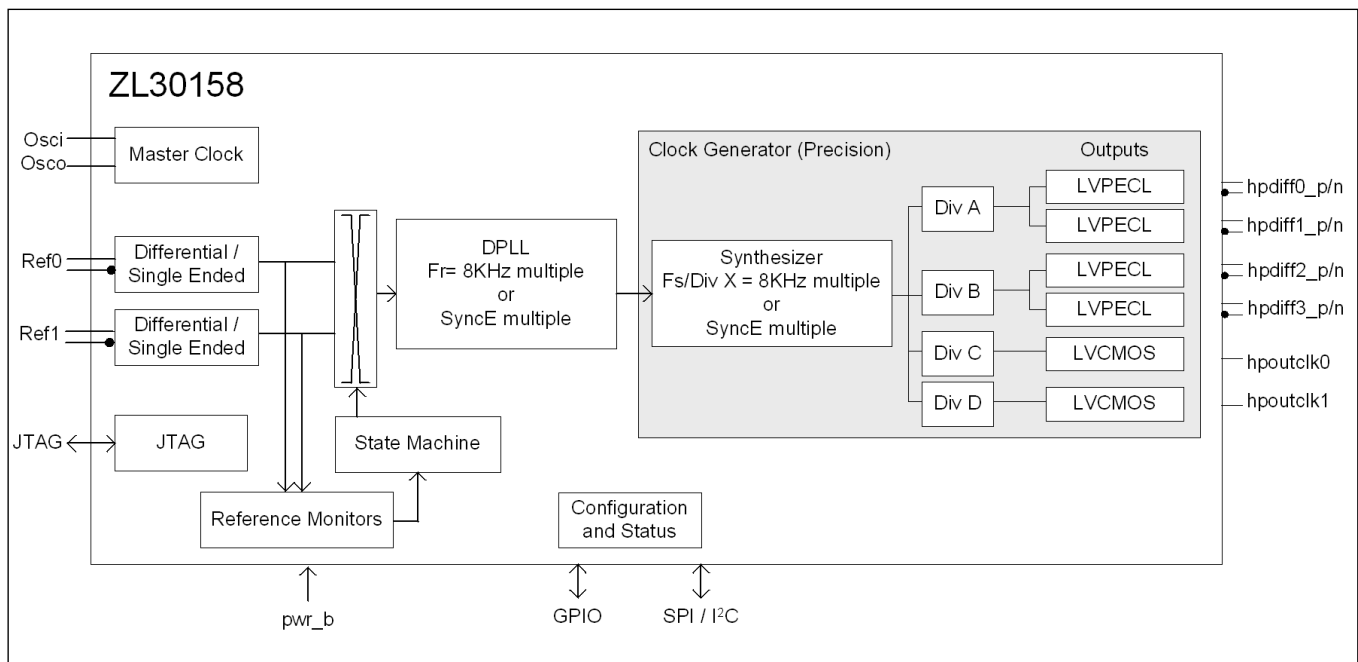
ZL30158

Osci
Osco
Master Clock

Ref0
Differential / Single Ended

Ref1
Differential / Single Ended

JTAG
JTAG

DPLL
Fr= 8KHz multiple
or
SyncE multiple

State Machine

Reference Monitors

Configuration and Status

Clock Generator (Precision)

Outputs

Synthesizer
Fs/Div X = 8KHz multiple
or
SyncE multiple

Div A
LVPECL
LVPECL

Div B
LVPECL
LVPECL

Div C
LVCMOS

Div D
LVCMOS

hpdiff0_p/n
hpdiff1_p/n
hpdiff2_p/n
hpdiff3_p/n
hpoutclk0
hpoutclk1

pwr_b

GPIO

SPI / I$^2$C